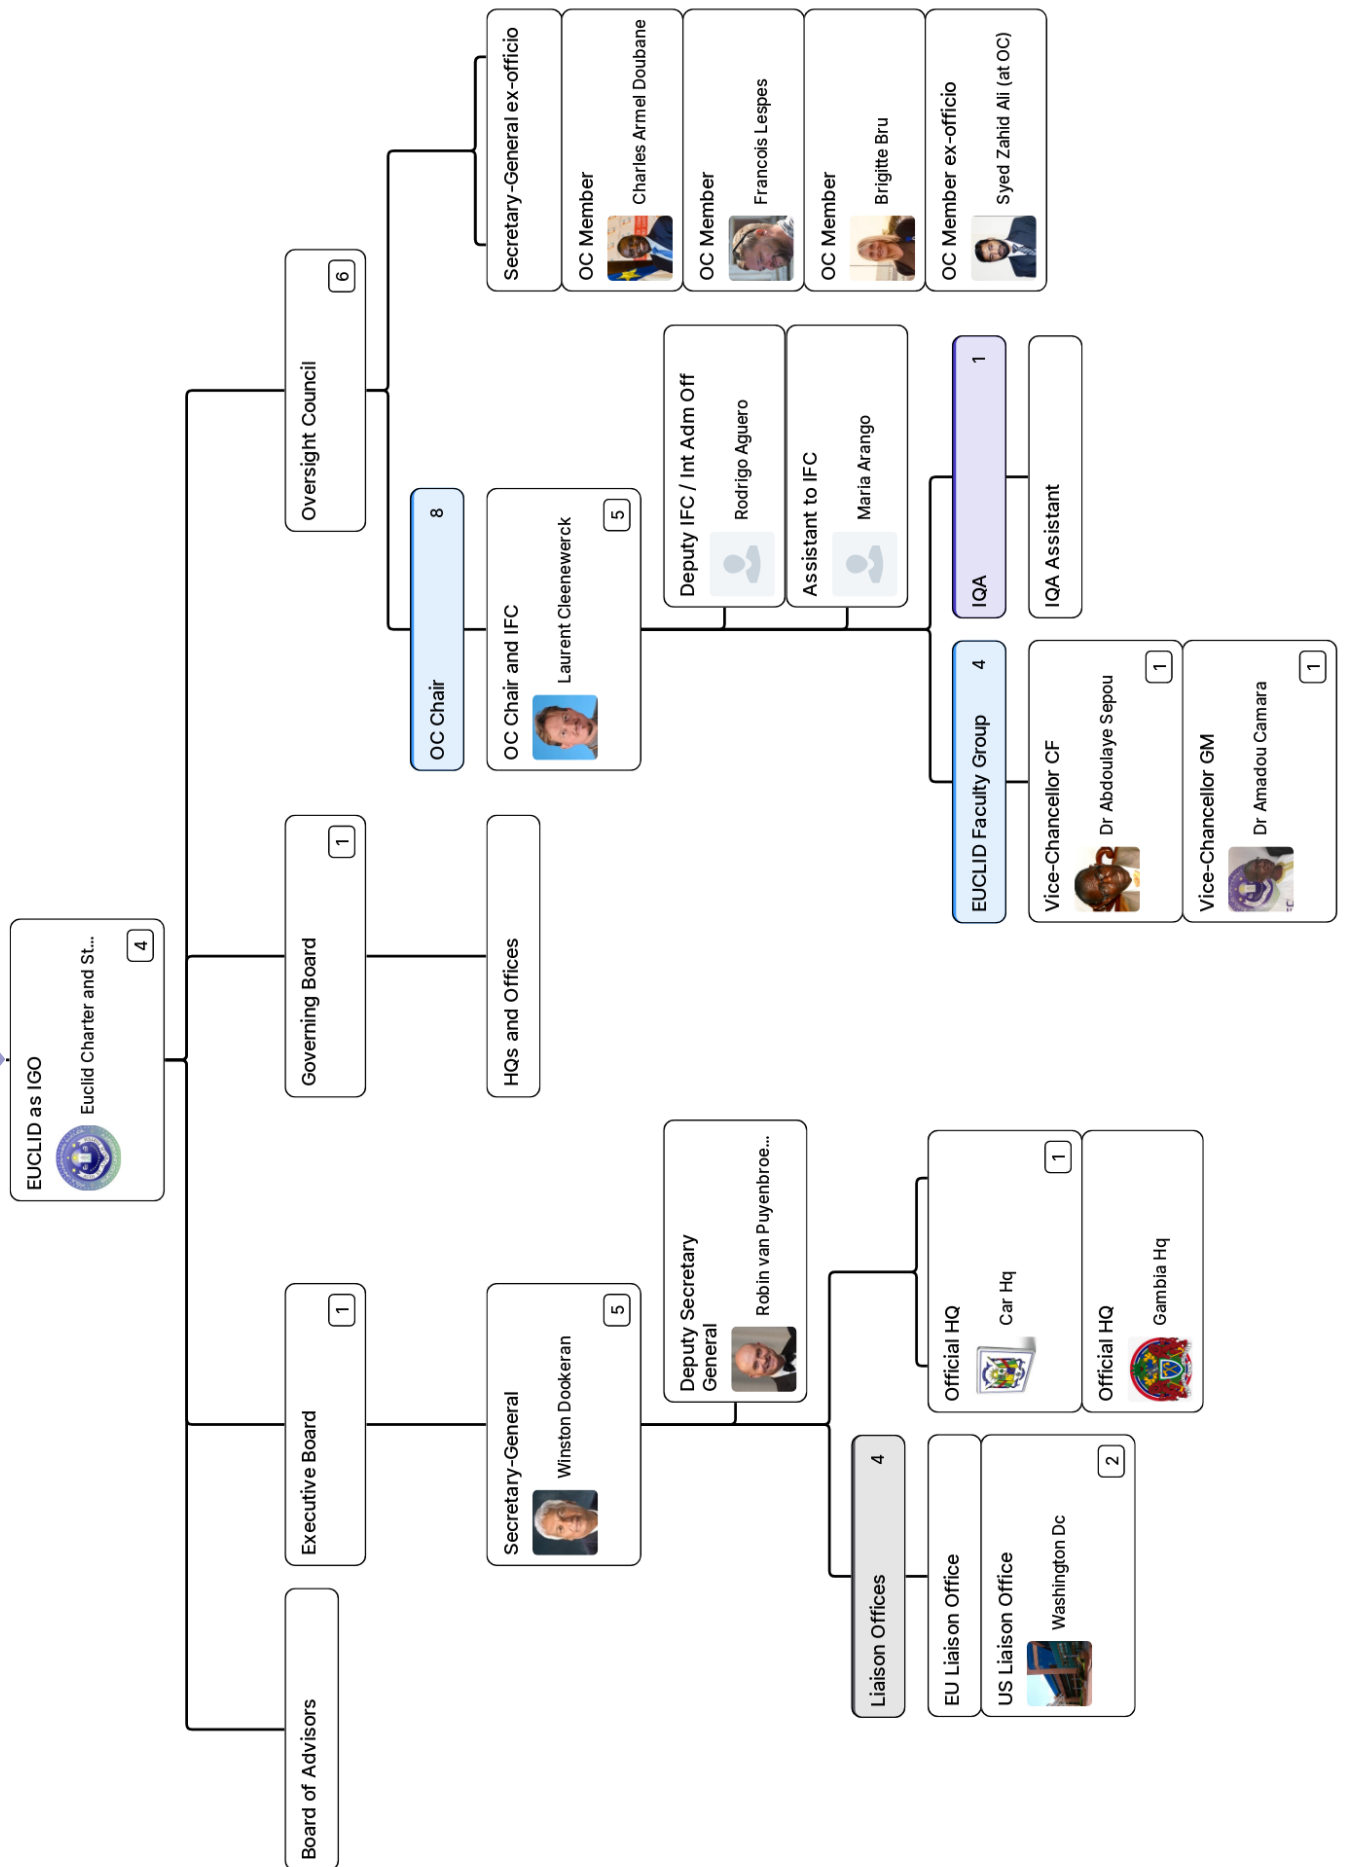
EUCLID as IGO
Euclid Charter and St...
4

Board of Advisors

Executive Board
1

Secretary-General
Winston Dookeran
5

Deputy Secretary General
Robin van Puyenbroe...

Liaison Offices
4

EU Liaison Office

US Liaison Office
Washington Dc
2

Official HQ
Car Hq
1

Official HQ
Gambia Hq

Governing Board
1

HQs and Offices

Oversight Council
6

OC Chair
8

OC Chair and IFC
Laurent Cleenewerck
5

Deputy IFC / Int Adm Off
Rodrigo Aguero

Assistant to IFC
Maria Arango

IQA
1

IQA Assistant

EUCLID Faculty Group
4

Vice-Chancellor CF
Dr Abdoulaye Sepou
1

Vice-Chancellor GM
Dr Amadou Camara
1

Secretary-General ex-officio

OC Member
Charles Armel Doubane

OC Member
Francois Lespes

OC Member
Brigitte Bru

OC Member ex-officio
Syed Zahid Ali (at OC)